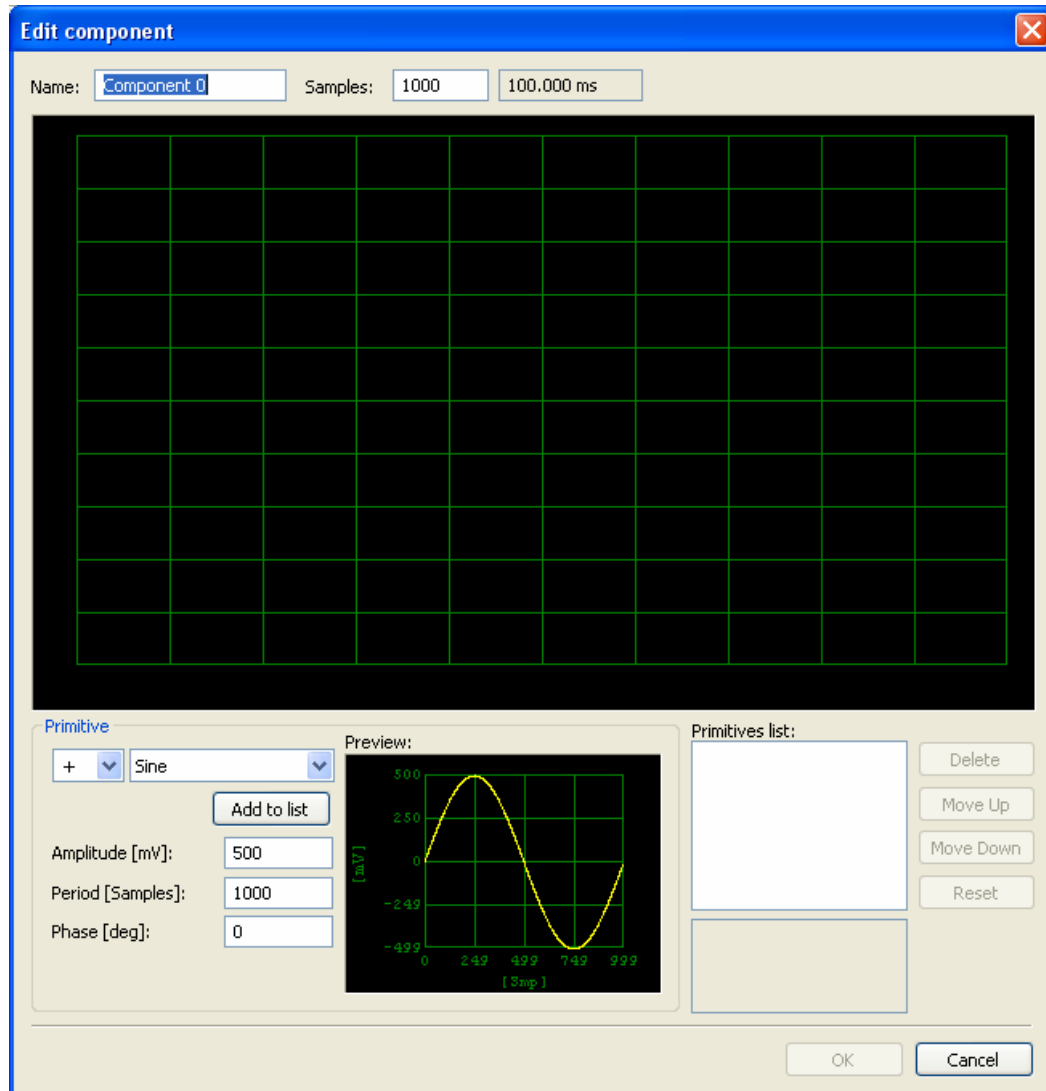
Edit component

Name: Component 0
Samples: 1000
100.000 ms

Primitive
+
Sine
Add to list
Amplitude [mV]: 500
Period [Samples]: 1000
Phase [deg]: 0

Preview:
500
250
0
-249
-499
[mV]
0
249
499
749
999
[Smp]

Primitives list:
Delete
Move Up
Move Down
Reset

OK
Cancel